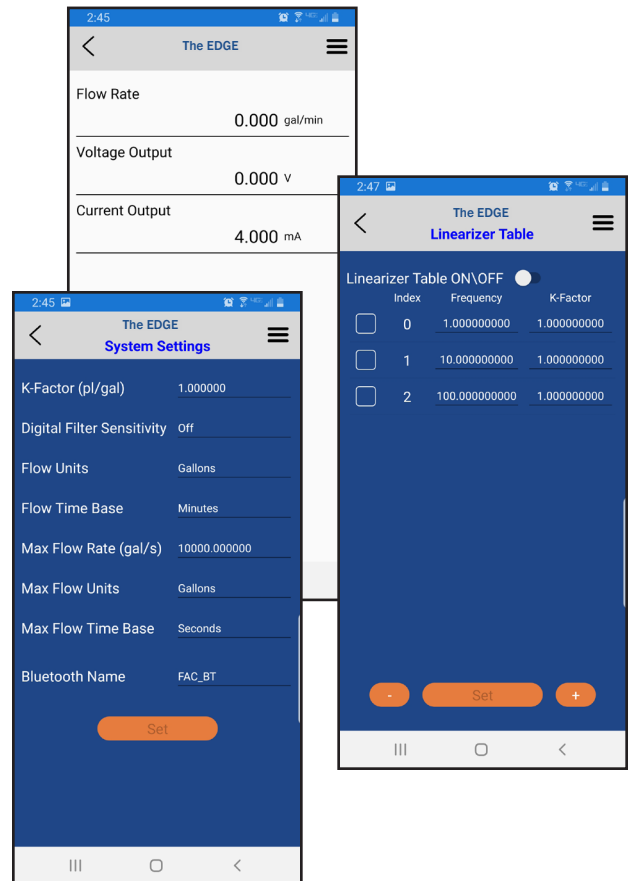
2:45

The EDGE

Flow Rate
0.000 gal/min

Voltage Output
0.000 V

Current Output
4.000 mA

2:47

The EDGE
Linearizer Table

Linearizer Table ON\OFF

| Index | Frequency | K-Factor |
|---|---|---|
| 0 | 1.000000000 | 1.000000000 |
| 1 | 10.000000000 | 1.000000000 |
| 2 | 100.000000000 | 1.000000000 |

- Set +

2:45

The EDGE
System Settings

K-Factor (pl/gal) 1.000000

Digital Filter Sensitivity Off

Flow Units Gallons

Flow Time Base Minutes

Max Flow Rate (gal/s) 10000.000000

Max Flow Units Gallons

Max Flow Time Base Seconds

Bluetooth Name FAC_BT

Set